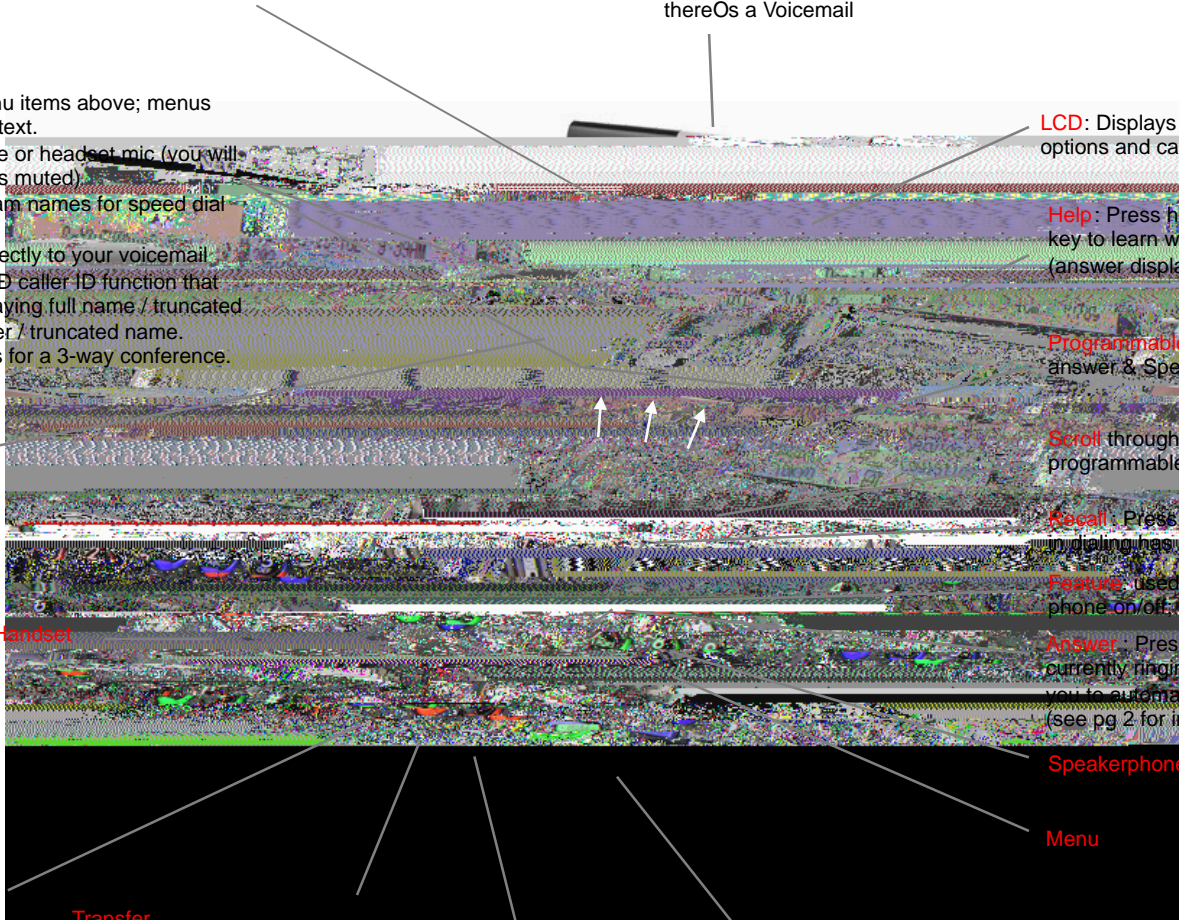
thereOs a Voicemail

nu items above; menus
text.

e or headset mic (you will
s muted).
am names for speed dial

ectly to your voicemail
D caller ID function that
aying full name / truncated
er / truncated name.
s for a 3-way conference.

LCD: Displays
options and ca

Help: Press h
key to learn w
(answer displa

Programmable
answer & Spe

Scroll through
programmable

Recall: Press
in dialing has

Feature: used
phone on/off,

Handset

Answer: Pres
currently ringi
you to automa
(see pg 2 for i

Speakerphone

Menu

Transfer